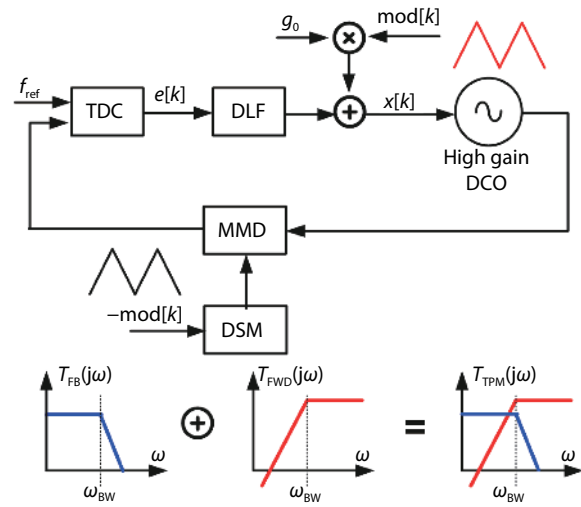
$g_0$

mod$[k]$

$f_{ref}$

TDC

$e[k]$

DLF

$x[k]$

High gain DCO

MMD

$-$mod$[k]$

DSM

$T_{FB}(j\omega)$

$\omega$

$\omega_{BW}$

$T_{FWD}(j\omega)$

$\omega$

$\omega_{BW}$

=

$T_{TPM}(j\omega)$

$\omega$

$\omega_{BW}$